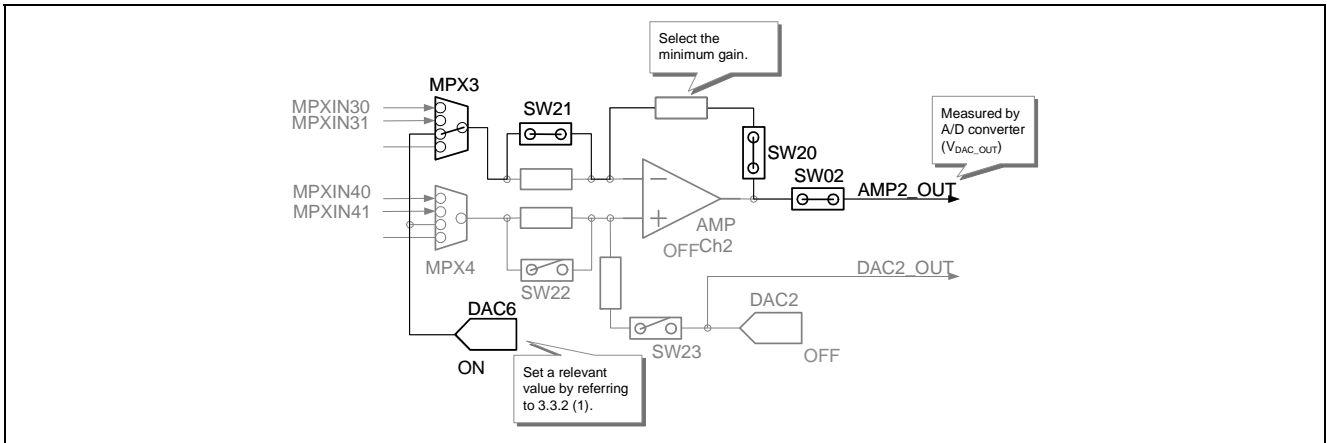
Select the minimum gain.

Measured by A/D converter ($V_{DAC\_OUT}$)

MPX3
MPXIN30
MPXIN31
SW21
SW20
SW02
AMP2_OUT
MPXIN40
MPXIN41
AMP
OFF
Ch2
MPX4
SW22
DAC2_OUT
DAC2
DAC6
SW23
ON
OFF

Set a relevant value by referring to 3.3.2 (1).